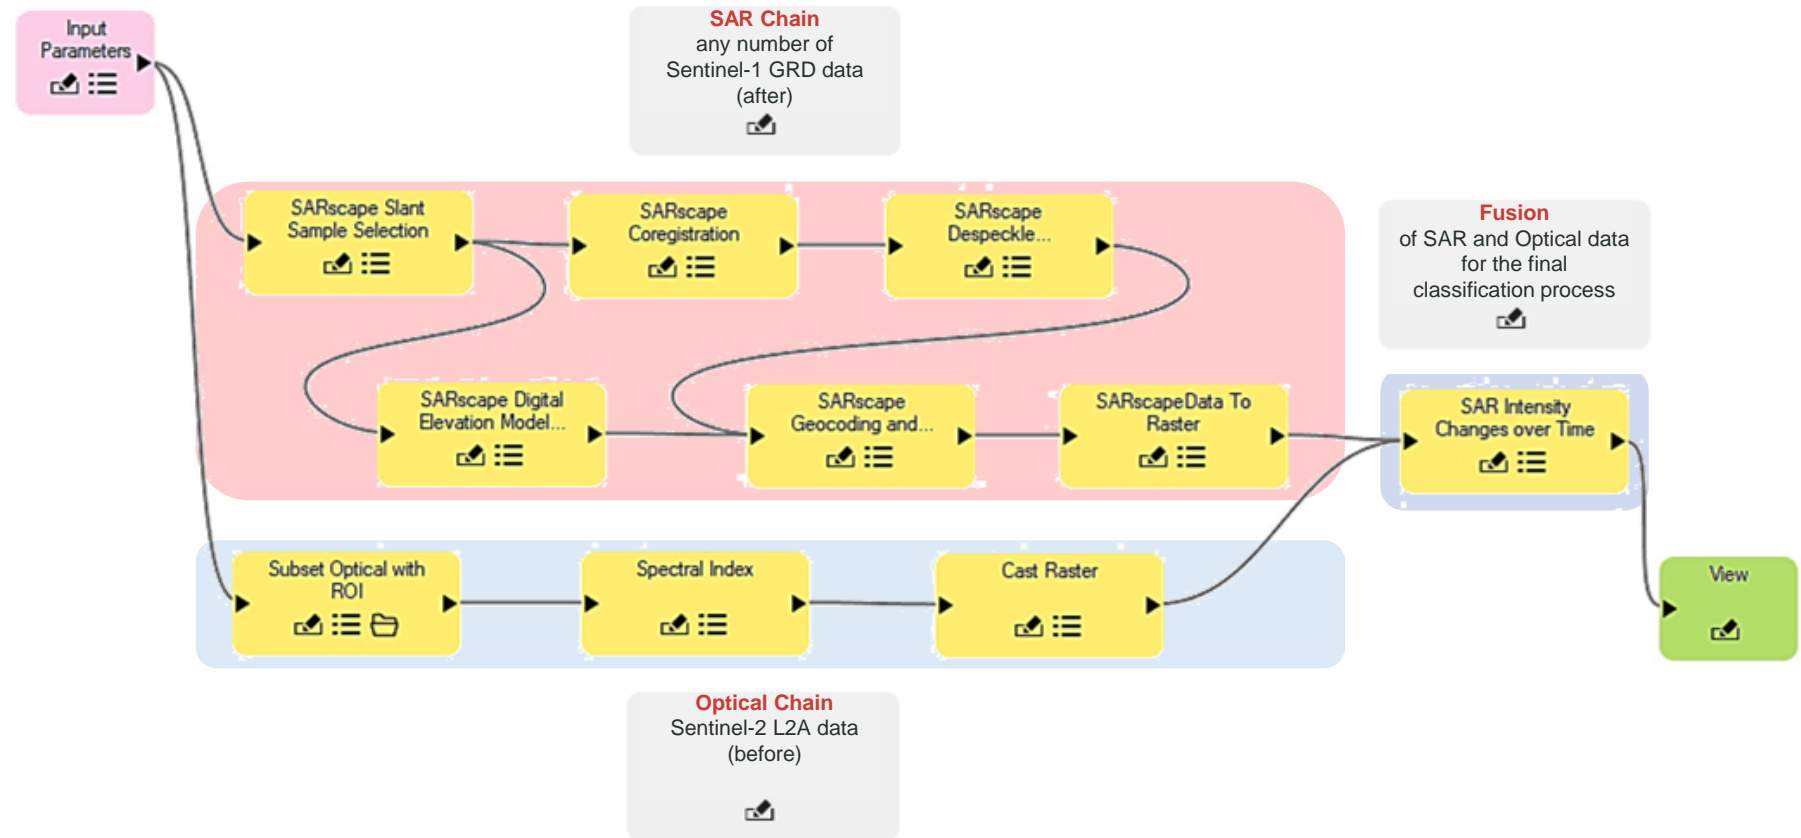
Input Parameters

SAR Chain
any number of Sentinel-1 GRD data (after)

SARscape Slant Sample Selection

SARscape Coregistration

SARscape Despeckle...

Fusion
of SAR and Optical data for the final classification process

SARscape Digital Elevation Model...

SARscape Geocoding and...

SARscapeData To Raster

SAR Intensity Changes over Time

Subset Optical with ROI

Spectral Index

Cast Raster

View

Optical Chain
Sentinel-2 L2A data (before)